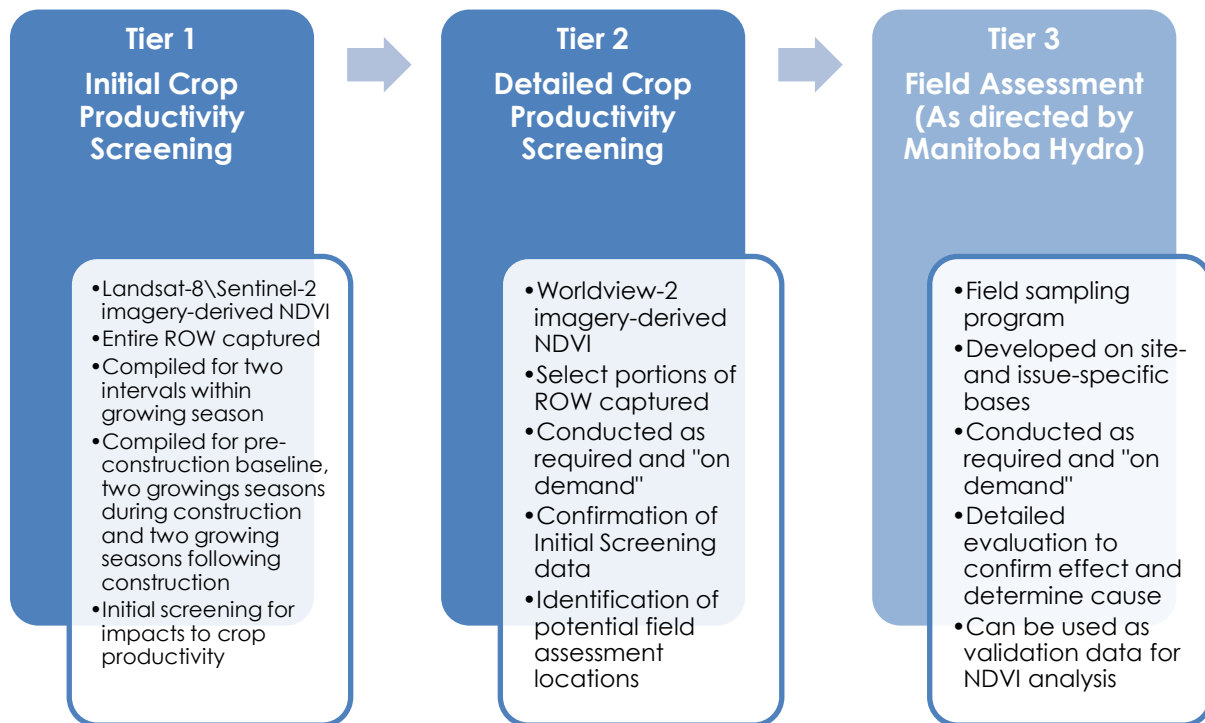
Tier 1
Initial Crop Productivity Screening

•Landsat-8\Sentinel-2 imagery-derived NDVI
•Entire ROW captured
•Compiled for two intervals within growing season
•Compiled for pre-construction baseline, two growings seasons during construction and two growing seasons following construction
•Initial screening for impacts to crop productivity

Tier 2
Detailed Crop Productivity Screening

•Worldview-2 imagery-derived NDVI
•Select portions of ROW captured
•Conducted as required and "on demand"
•Confirmation of Initial Screening data
•Identification of potential field assessment locations

Tier 3
Field Assessment (As directed by Manitoba Hydro)

•Field sampling program
•Developed on site- and issue-specific bases
•Conducted as required and "on demand"
•Detailed evaluation to confirm effect and determine cause
•Can be used as validation data for NDVI analysis